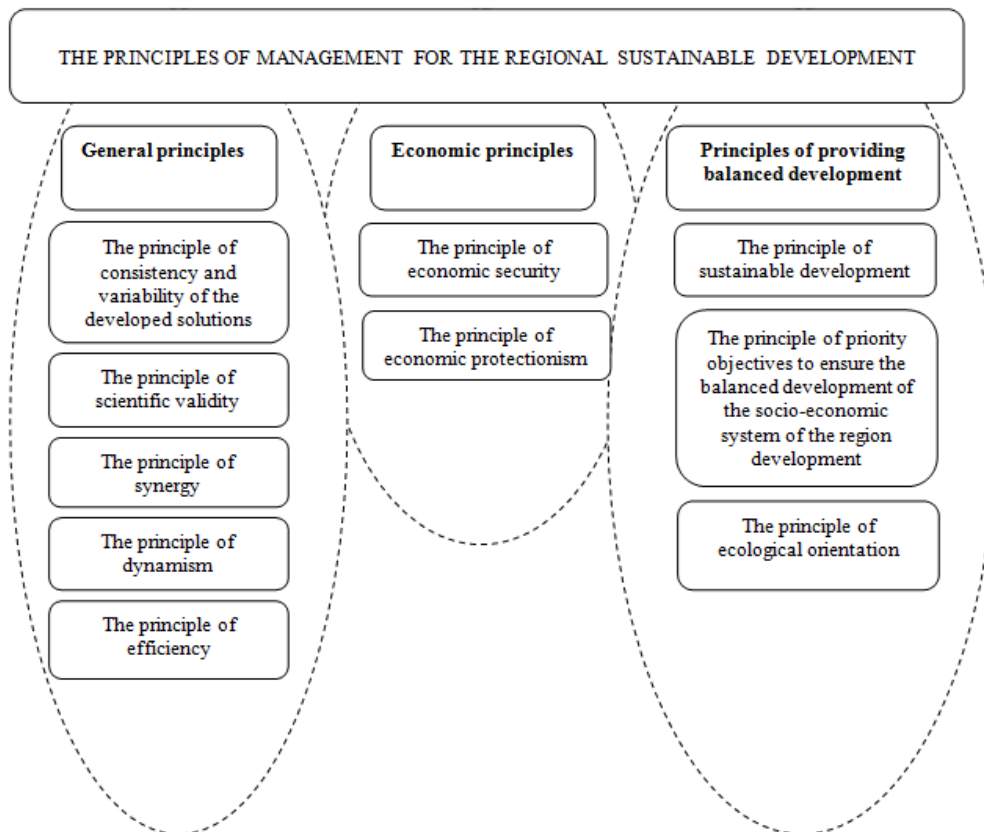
THE PRINCIPLES OF MANAGEMENT FOR THE REGIONAL SUSTAINABLE DEVELOPMENT

General principles

The principle of consistency and variability of the developed solutions

The principle of scientific validity

The principle of synergy

The principle of dynamism

The principle of efficiency

Economic principles

The principle of economic security

The principle of economic protectionism

Principles of providing balanced development

The principle of sustainable development

The principle of priority objectives to ensure the balanced development of the socio-economic system of the region development

The principle of ecological orientation